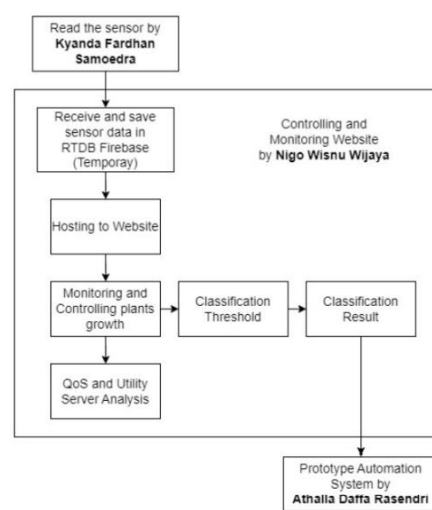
Read the sensor by **Kyanda Fardhan Samoedra**

Receive and save sensor data in RTDB Firebase (Temporay)

Controlling and Monitoring Website by **Nigo Wisnu Wijaya**

Hosting to Website

Monitoring and Controlling plants growth

Classification Threshold

Classification Result

QoS and Utility Server Analysis

Prototype Automation System by **Athalla Daffa Rasendri**